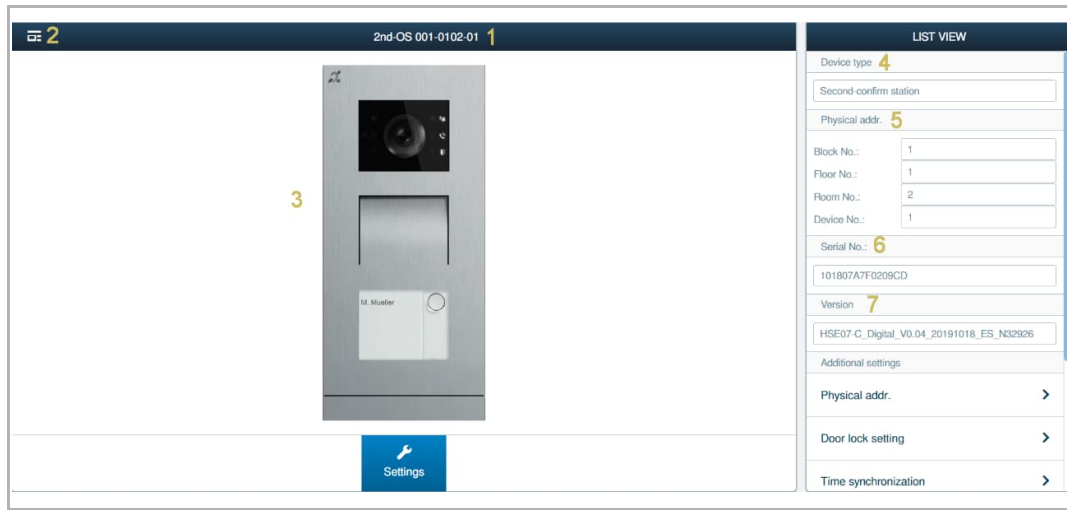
2 2nd-OS 001-0102-01 1

3

M. Mueller

Settings

LIST VIEW

Device type 4

Second-confirm station

Physical addr. 5

Block No.: 1

Floor No.: 1

Room No.: 2

Device No.: 1

Serial No.: 6

101807A7F0209CD

Version 7

HSE07-C_Digital_V0.04_20191018_ES_N32926

Additional settings

Physical addr. >

Door lock setting >

Time synchronization >